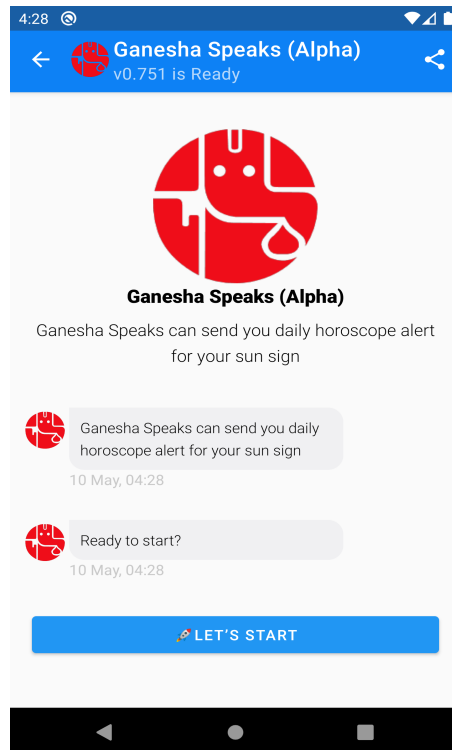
4:28

Ganesha Speaks (Alpha)
v0.751 is Ready

Ganesha Speaks (Alpha)

Ganesha Speaks can send you daily horoscope alert for your sun sign

Ganesha Speaks can send you daily horoscope alert for your sun sign

10 May, 04:28

Ready to start?

10 May, 04:28

🚀LET'S START